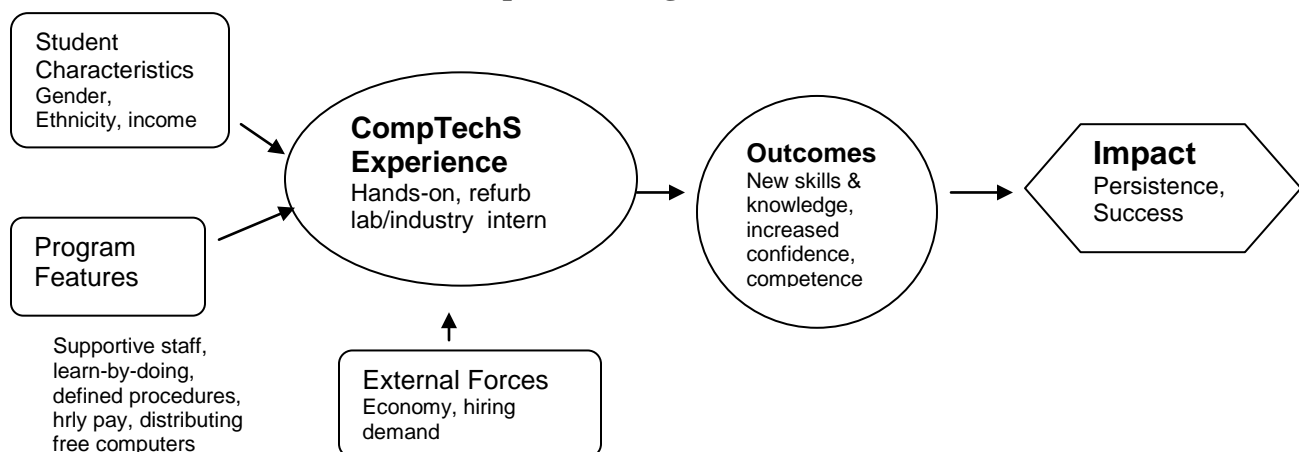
Student Characteristics
Gender, Ethnicity, income

Program Features

Supportive staff, learn-by-doing, defined procedures, hrly pay, distributing free computers

CompTechS Experience
Hands-on, refurb lab/industry intern

External Forces
Economy, hiring demand

Outcomes
New skills & knowledge, increased confidence, competence

Impact
Persistence, Success